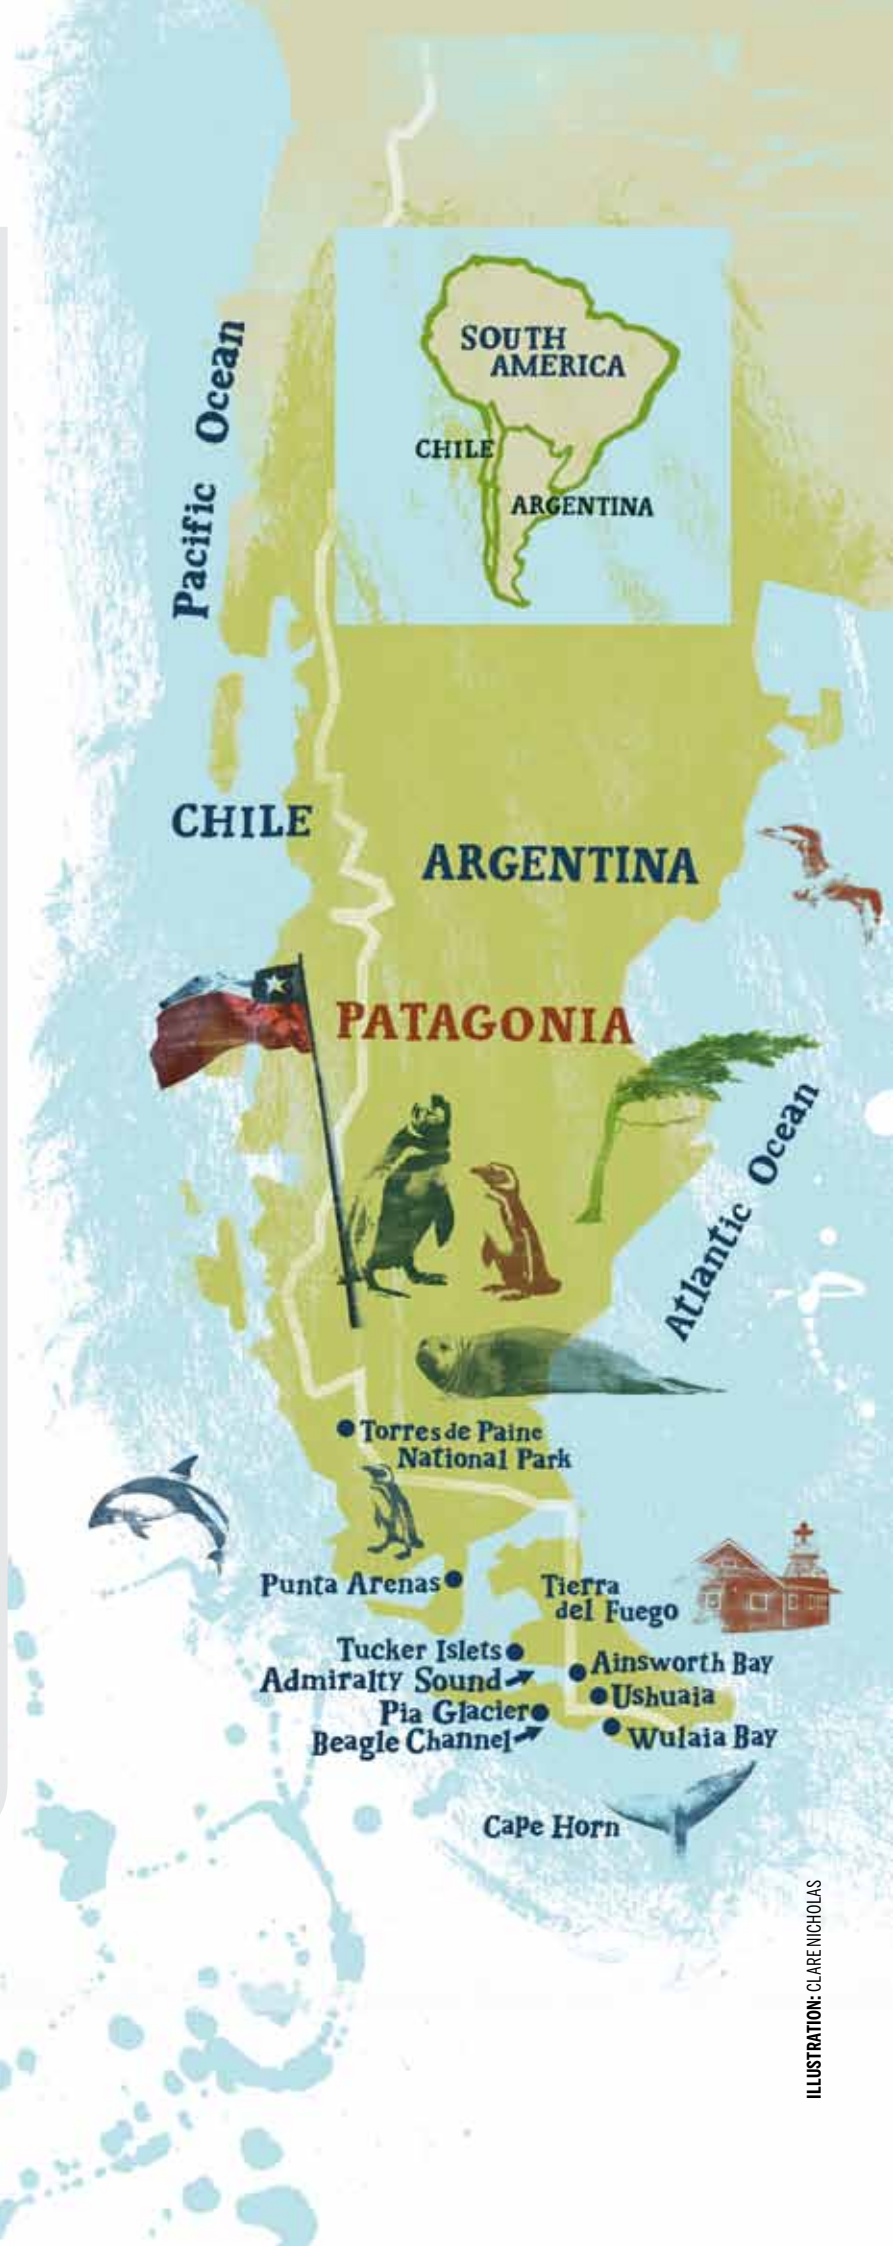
SOUTH AMERICA

CHILE

ARGENTINA

Pacific Ocean

CHILE

ARGENTINA

PATAGONIA

Atlantic Ocean

Torres de Paine National Park

Punta Arenas

Tierra del Fuego

Tucker Islets

Admiralty Sound

Ainsworth Bay

Ushuaia

Pia Glacier

Beagle Channel

Wulaia Bay

Cape Horn

ILLUSTRATION: CLARE NICHOLAS